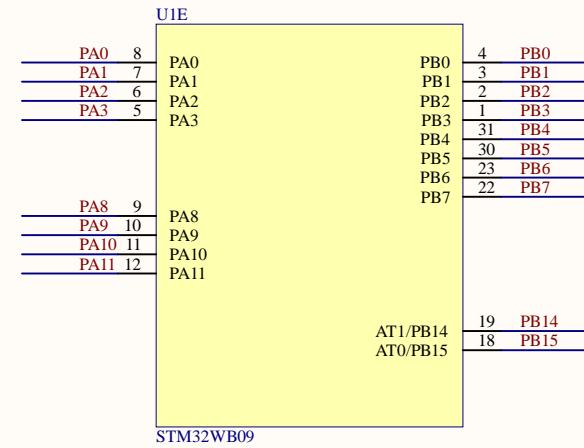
U1E

PA0 8 PA0
PA1 7 PA1
PA2 6 PA2
PA3 5 PA3

PA8 9 PA8
PA9 10 PA9
PA10 11 PA10
PA11 12 PA11

PB0 4 PB0
PB1 3 PB1
PB2 2 PB2
PB3 1 PB3
PB4 31 PB4
PB5 30 PB5
PB6 23 PB6
PB7 22 PB7

AT1/PB14 19 PB14
AT0/PB15 18 PB15

STM32WB09